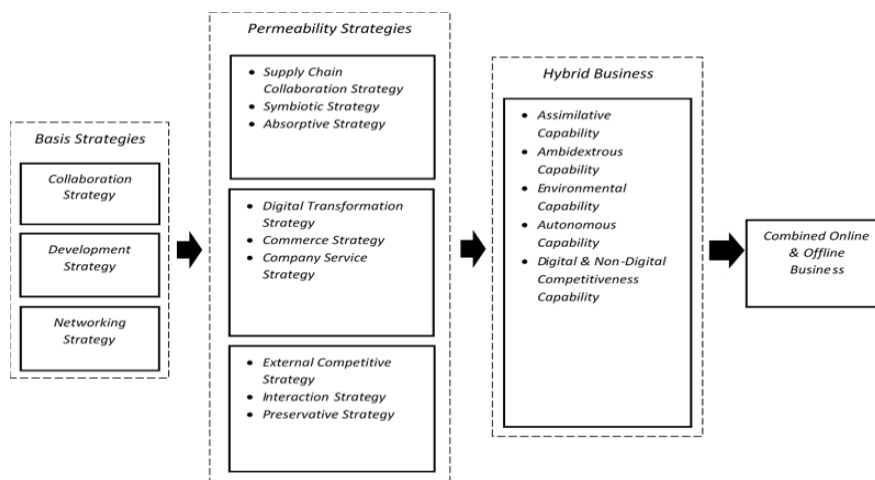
Basis Strategies

Collaboration Strategy

Development Strategy

Networking Strategy

Permeability Strategies

- Supply Chain Collaboration Strategy
- Symbiotic Strategy
- Absorptive Strategy

- Digital Transformation Strategy
- Commerce Strategy
- Company Service Strategy

- External Competitive Strategy
- Interaction Strategy
- Preservative Strategy

Hybrid Business

- Assimilative Capability
- Ambidextrous Capability
- Environmental Capability
- Autonomous Capability
- Digital & Non-Digital Competitiveness Capability

Combined Online & Offline Business